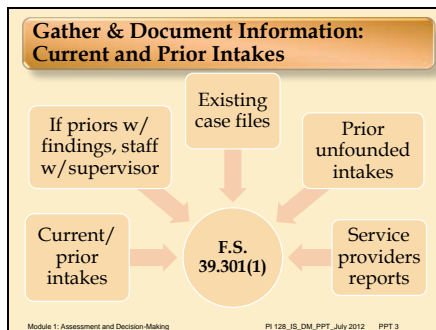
Gather & Document Information: Current and Prior Intakes

Existing case files

If priors w/ findings, staff w/supervisor

Prior unfounded intakes

Current/ prior intakes

F.S. 39.301(1)

Service providers reports

Module 1: Assessment and Decision-Making

PI 128_IS_DM_PPT_July 2012 PPT 3